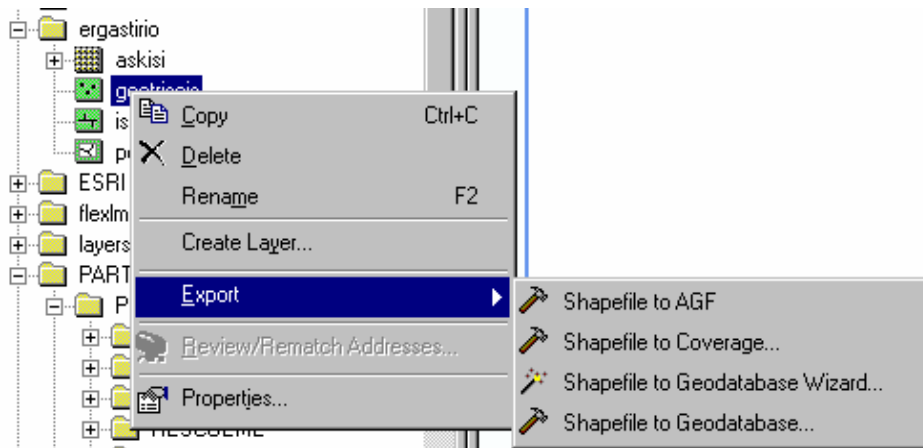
ergastirio
askisi
geotriscio
is
p
ESRI
flexlm
layers
PART
P
HESCUEME

Copy Ctrl+C
Delete
Rename F2
Create Layer...
Export
Review/Rematch Addresses...
Properties...

Shapefile to AGF
Shapefile to Coverage...
Shapefile to Geodatabase Wizard...
Shapefile to Geodatabase...